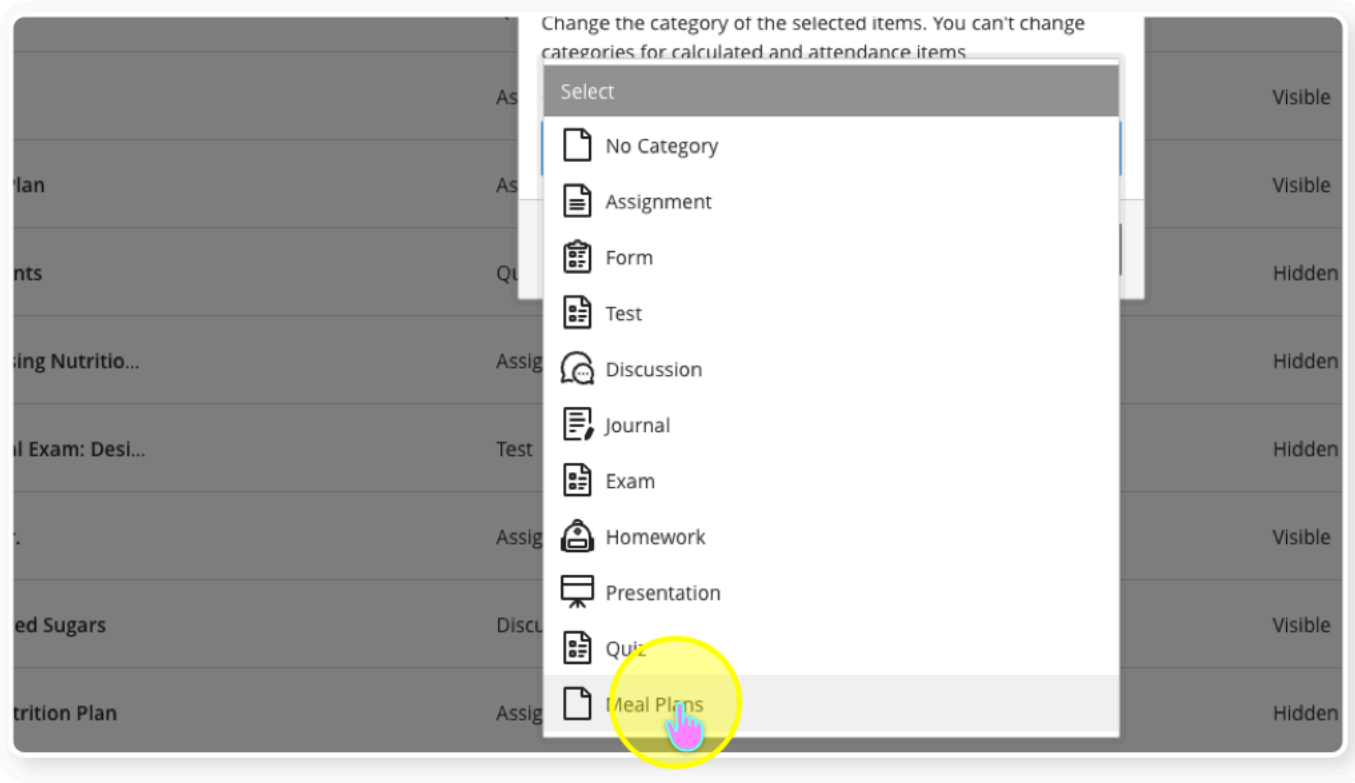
Change the category of the selected items. You can't change categories for calculated and attendance items

Select

No Category

Assignment

Form

Test

Discussion

Journal

Exam

Homework

Presentation

Quiz

Meal Plans

As Visible

Plan As Visible

nts Qu Hidden

sing Nutritio... Assig Hidden

l Exam: Desi... Test Hidden

. Assig Visible

ed Sugars Discu Visible

trition Plan Assig Hidden